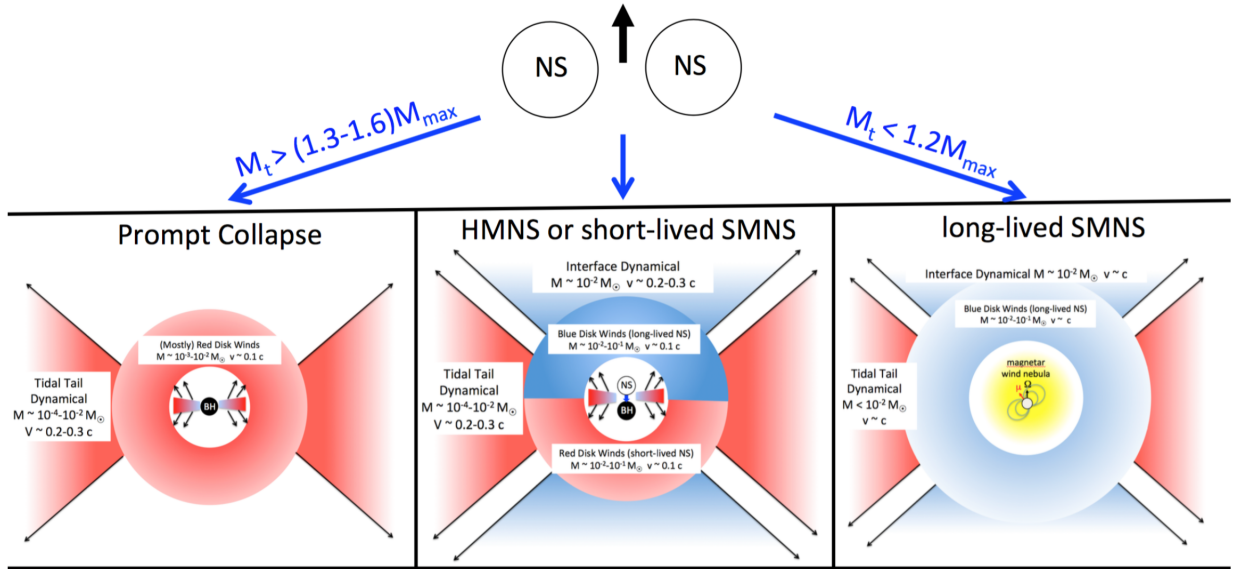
NS

NS

$M_t > (1.3\text{-}1.6)M_{max}$

$M_t < 1.2M_{max}$

Prompt Collapse

(Mostly) Red Disk Winds
$M \sim 10^{-3}\text{-}10^{-2}\,M_\odot$ $v \sim 0.1$ c

Tidal Tail Dynamical
$M \sim 10^{-4}\text{-}10^{-2}\,M_\odot$
$V \sim 0.2\text{-}0.3$ c

BH

HMNS or short-lived SMNS

Interface Dynamical
$M \sim 10^{-2}\,M_\odot$ $v \sim 0.2\text{-}0.3$ c

Blue Disk Winds (long-lived NS)
$M \sim 10^{-2}\text{-}10^{-1}\,M_\odot$ $v \sim 0.1$ c

Tidal Tail Dynamical
$M \sim 10^{-4}\text{-}10^{-2}\,M_\odot$
$V \sim 0.2\text{-}0.3$ c

NS

BH

Red Disk Winds (short-lived NS)
$M \sim 10^{-2}\text{-}10^{-1}\,M_\odot$ $v \sim 0.1$ c

long-lived SMNS

Interface Dynamical $M \sim 10^{-2}\,M_\odot$ $v \sim c$

Blue Disk Winds (long-lived NS)
$M \sim 10^{-2}\text{-}10^{-1}\,M_\odot$ $v \sim c$

Tidal Tail Dynamical
$M < 10^{-2}\,M_\odot$
$v \sim c$

magnetar wind nebula

$\mu$

$\Omega$